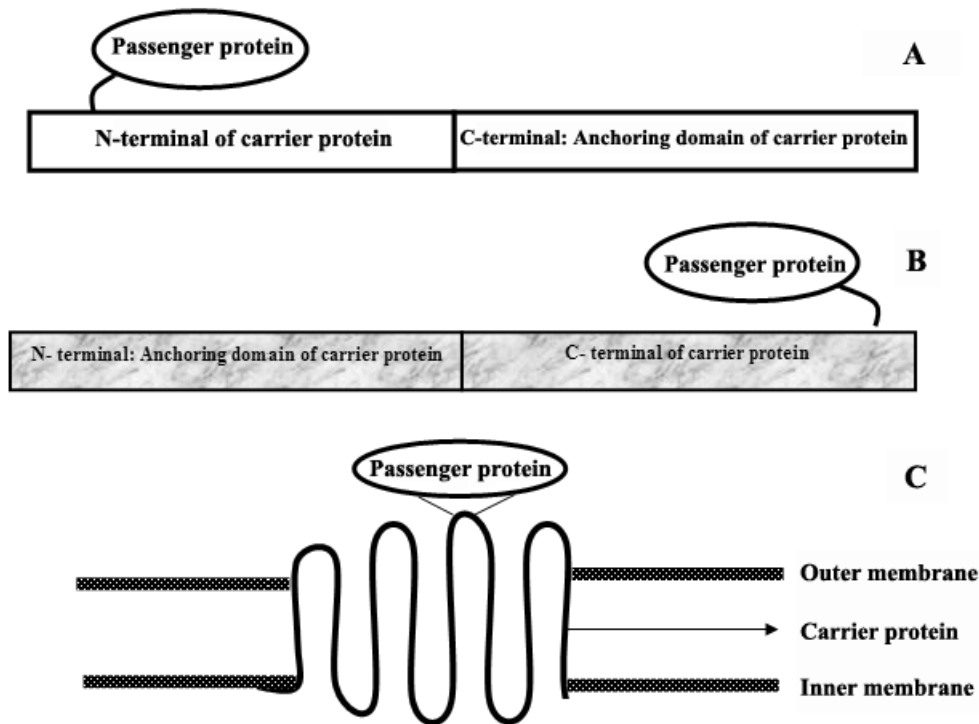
Passenger protein

A

N-terminal of carrier protein

C-terminal: Anchoring domain of carrier protein

Passenger protein

B

N- terminal: Anchoring domain of carrier protein

C- terminal of carrier protein

Passenger protein

C

Outer membrane

Carrier protein

Inner membrane